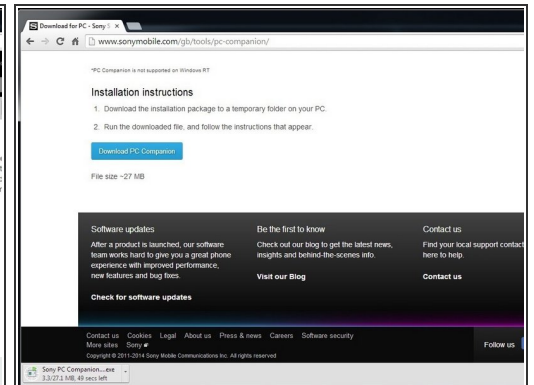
Download for PC - Sony S ×

www.sonymobile.com/gb/tools/pc-companion/

*PC Companion is not supported on Windows RT

Installation instructions

1. Download the installation package to a temporary folder on your PC.

2. Run the downloaded file, and follow the instructions that appear.

Download PC Companion

File size ~27 MB

Software updates

After a product is launched, our software team works hard to give you a great phone experience with improved performance, new features and bug fixes.

Check for software updates

Be the first to know

Check out our blog to get the latest news, insights and behind-the-scenes info.

Visit our Blog

Contact us

Find your local support contact here to help.

Contact us

Contact us Cookies Legal About us Press & news Careers Software security

More sites Sony

Copyright © 2011-2014 Sony Mobile Communications Inc. All rights reserved

Follow us

Sony PC Companion....exe
3.3/27.1 MB, 49 secs left